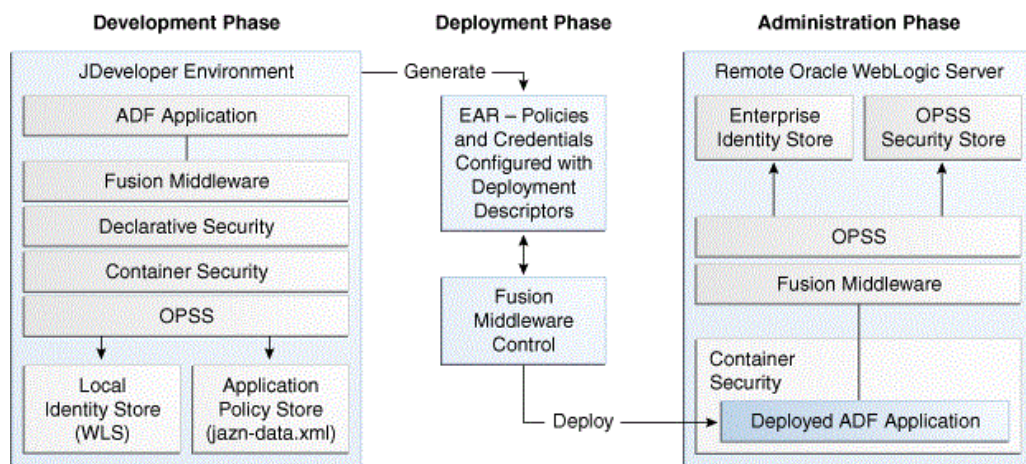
Development Phase

Deployment Phase

Administration Phase

JDeveloper Environment

Generate

ADF Application

Fusion Middleware

Declarative Security

Container Security

OPSS

Local Identity Store (WLS)

Application Policy Store (jazn-data.xml)

EAR – Policies and Credentials Configured with Deployment Descriptors

Fusion Middleware Control

Deploy

Remote Oracle WebLogic Server

Enterprise Identity Store

OPSS Security Store

OPSS

Fusion Middleware

Container Security

Deployed ADF Application